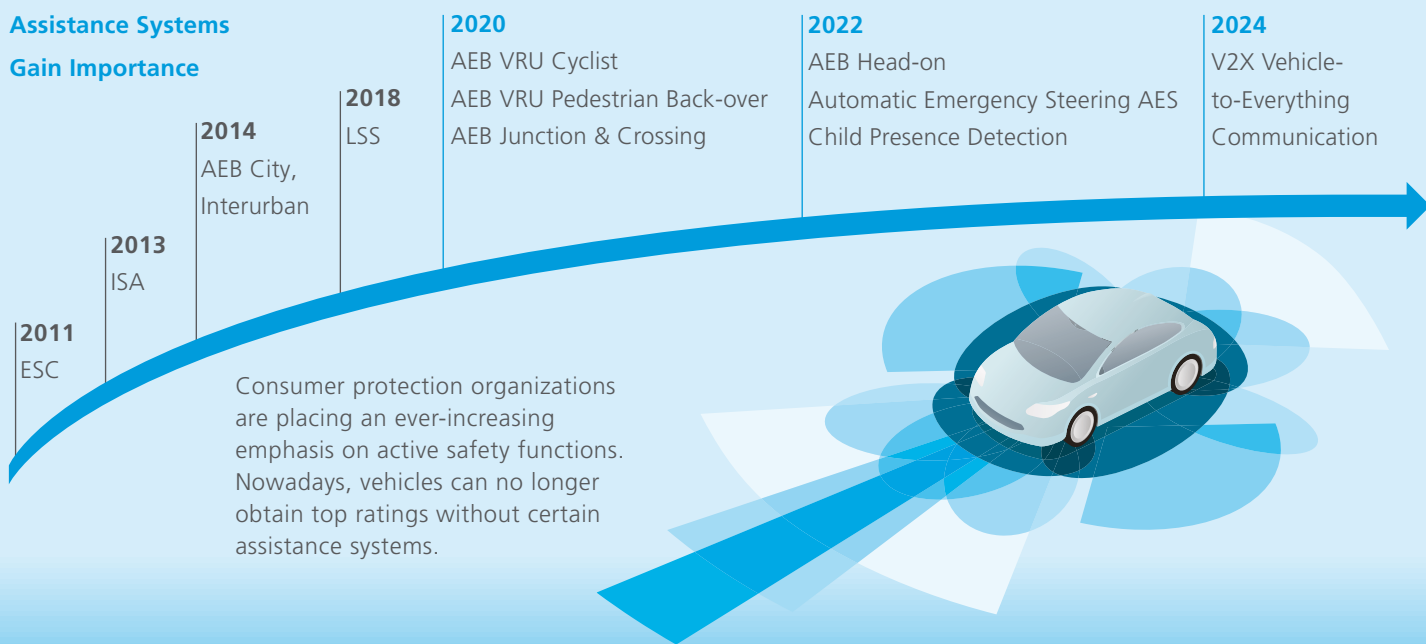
Assistance Systems
Gain Importance

2011
ESC

2013
ISA

2014
AEB City, Interurban

2018
LSS

2020
AEB VRU Cyclist
AEB VRU Pedestrian Back-over
AEB Junction & Crossing

2022
AEB Head-on
Automatic Emergency Steering AES
Child Presence Detection

2024
V2X Vehicle-to-Everything Communication

Consumer protection organizations are placing an ever-increasing emphasis on active safety functions. Nowadays, vehicles can no longer obtain top ratings without certain assistance systems.